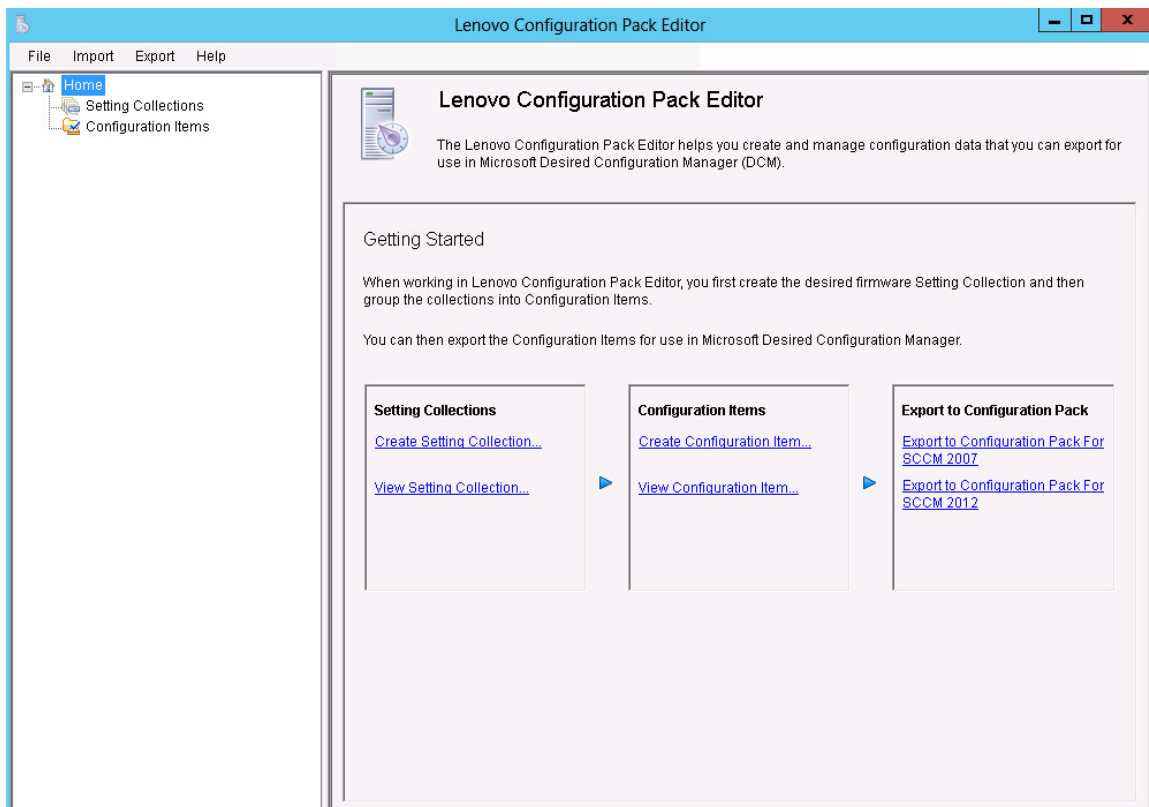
Lenovo Configuration Pack Editor

File Import Export Help

Home
Setting Collections
Configuration Items

Lenovo Configuration Pack Editor

The Lenovo Configuration Pack Editor helps you create and manage configuration data that you can export for use in Microsoft Desired Configuration Manager (DCM).

Getting Started

When working in Lenovo Configuration Pack Editor, you first create the desired firmware Setting Collection and then group the collections into Configuration Items.

You can then export the Configuration Items for use in Microsoft Desired Configuration Manager.

Setting Collections
Create Setting Collection...
View Setting Collection...

Configuration Items
Create Configuration Item...
View Configuration Item...

Export to Configuration Pack
Export to Configuration Pack For SCCM 2007
Export to Configuration Pack For SCCM 2012